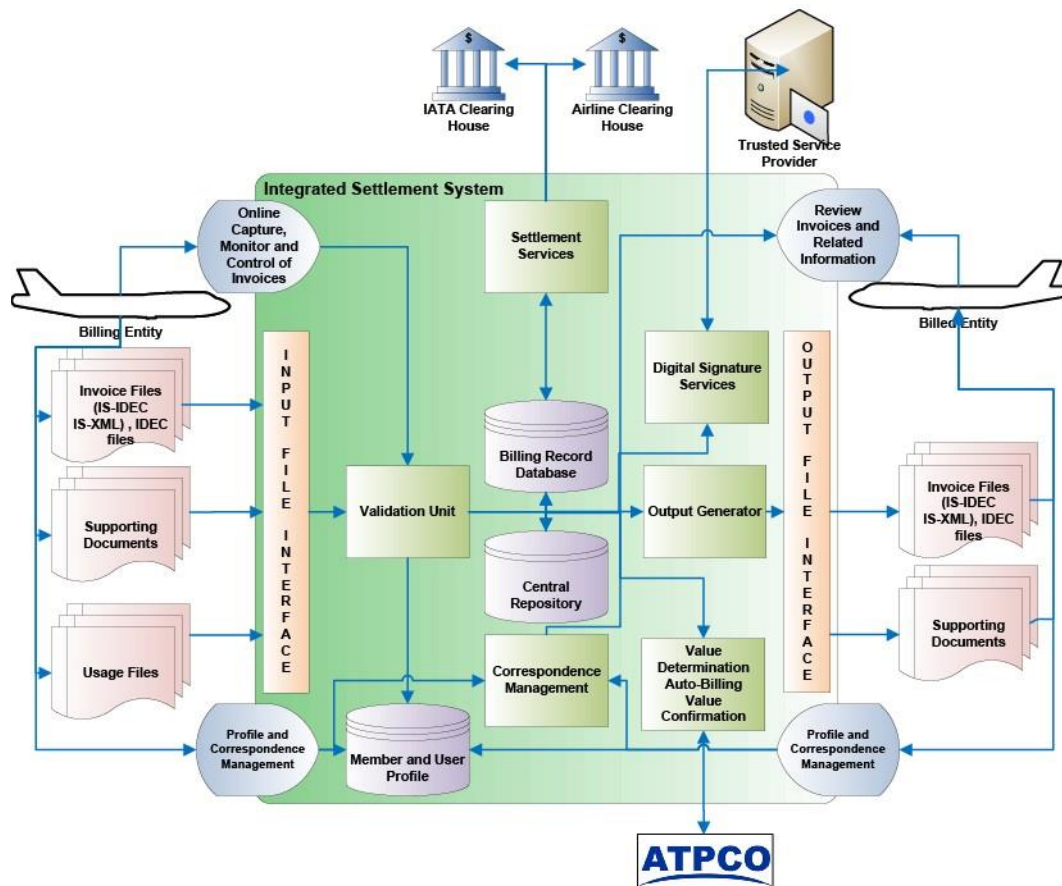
$ $

IATA Clearing House

Airline Clearing House

Trusted Service Provider

Integrated Settlement System

Online Capture, Monitor and Control of Invoices

Settlement Services

Review Invoices and Related Information

Billing Entity

Billed Entity

INPUT FILE INTERFACE

Invoice Files (IS-IDEC IS-XML) , IDEC files

Digital Signature Services

OUTPUT FILE INTERFACE

Billing Record Database

Supporting Documents

Validation Unit

Output Generator

Invoice Files (IS-IDEC IS-XML), IDEC files

Central Repository

Usage Files

Supporting Documents

Correspondence Management

Value Determination Auto-Billing Value Confirmation

Profile and Correspondence Management

Member and User Profile

Profile and Correspondence Management

ATPCO